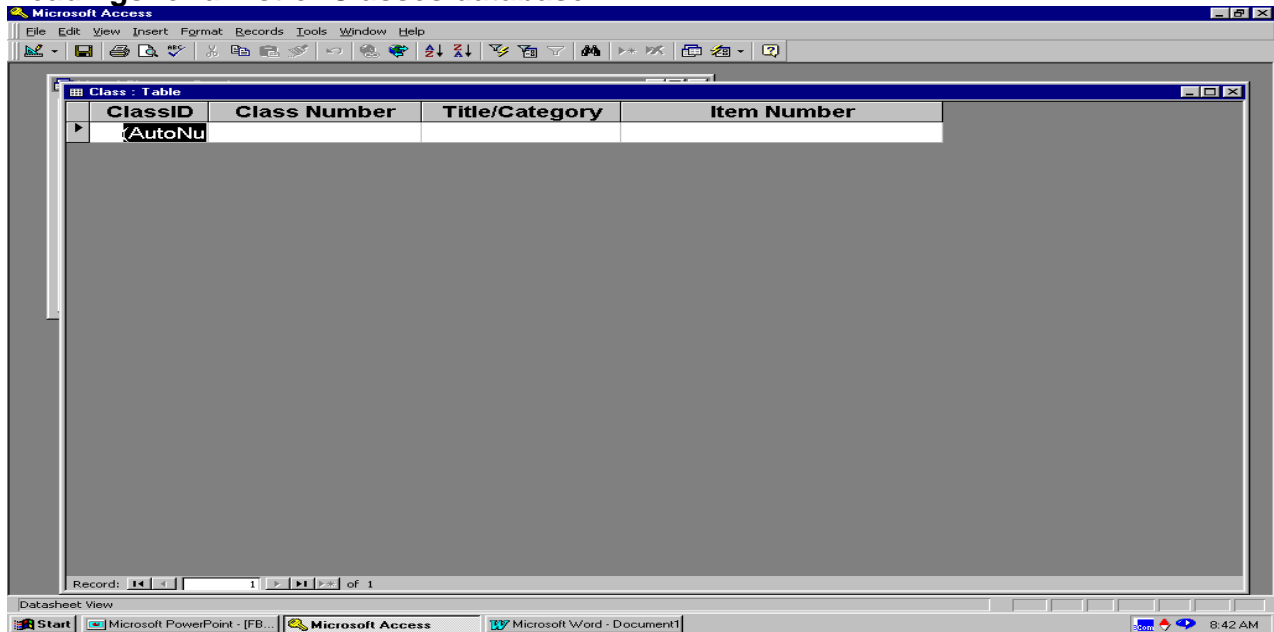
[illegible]

Microsoft Access

File Edit View Insert Format Records Tools Window Help

Class : Table

| ClassID | Class Number | Title/Category | Item Number |
|---|---|---|---|
| (AutoNu | | | |

Record: 1 of 1

Datasheet View

Start | Microsoft PowerPoint - [FB... | Microsoft Access | Microsoft Word - Document1 | 8:42 AM